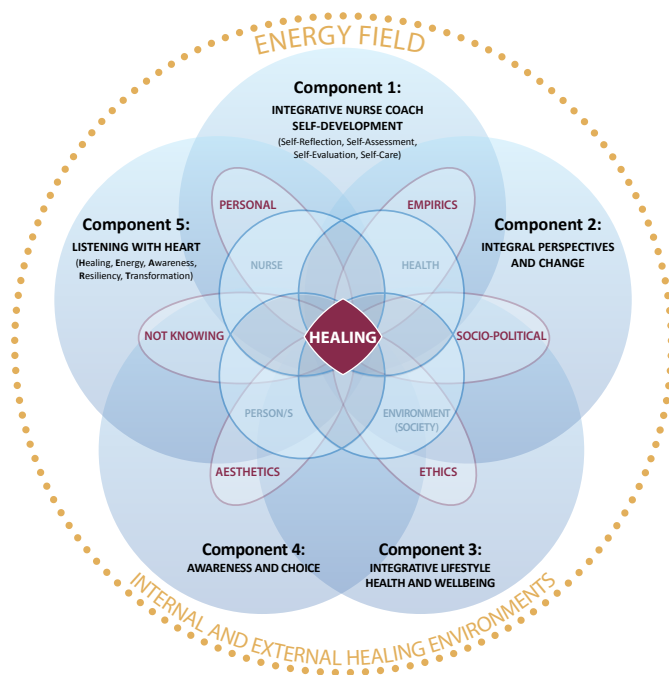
ENERGY FIELD

Component 1:
INTEGRATIVE NURSE COACH SELF-DEVELOPMENT
(Self-Reflection, Self-Assessment, Self-Evaluation, Self-Care)

Component 5:
LISTENING WITH HEART
(Healing, Energy, Awareness, Resiliency, Transformation)

Component 2:
INTEGRAL PERSPECTIVES AND CHANGE

PERSONAL

EMPIRICS

NURSE

HEALTH

NOT KNOWING

HEALING

SOCIO-POLITICAL

PERSON/S

ENVIRONMENT (SOCIETY)

AESTHETICS

ETHICS

Component 4:
AWARENESS AND CHOICE

Component 3:
INTEGRATIVE LIFESTYLE HEALTH AND WELLBEING

INTERNAL AND EXTERNAL HEALING ENVIRONMENTS